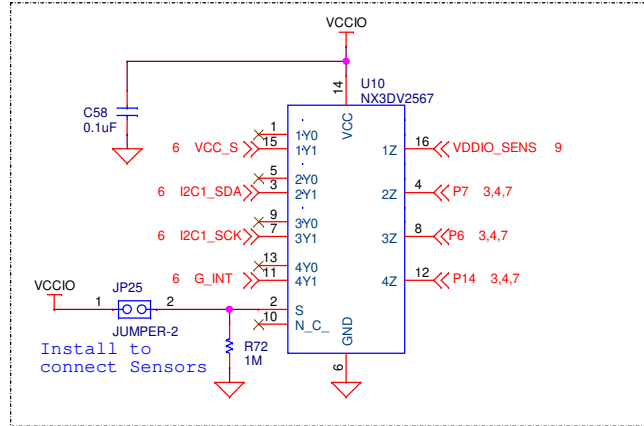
VCCIO

C58
0.1uF

14
U10
NX3DV2567

VCC

1
1Y0
15
1Y1
6 VCC_S

5
2Y0
3
2Y1
6 I2C1_SDA

9
3Y0
7
3Y1
6 I2C1_SCK

13
4Y0
11
4Y1
6 G_INT

2
S
10
N_C_

GND
6

16
1Z
VDDIO_SENS 9

4
2Z
P7 3,4,7

8
3Z
P6 3,4,7

12
4Z
P14 3,4,7

VCCIO
JP25
1
2
JUMPER-2

R72
1M

Install to
connect Sensors